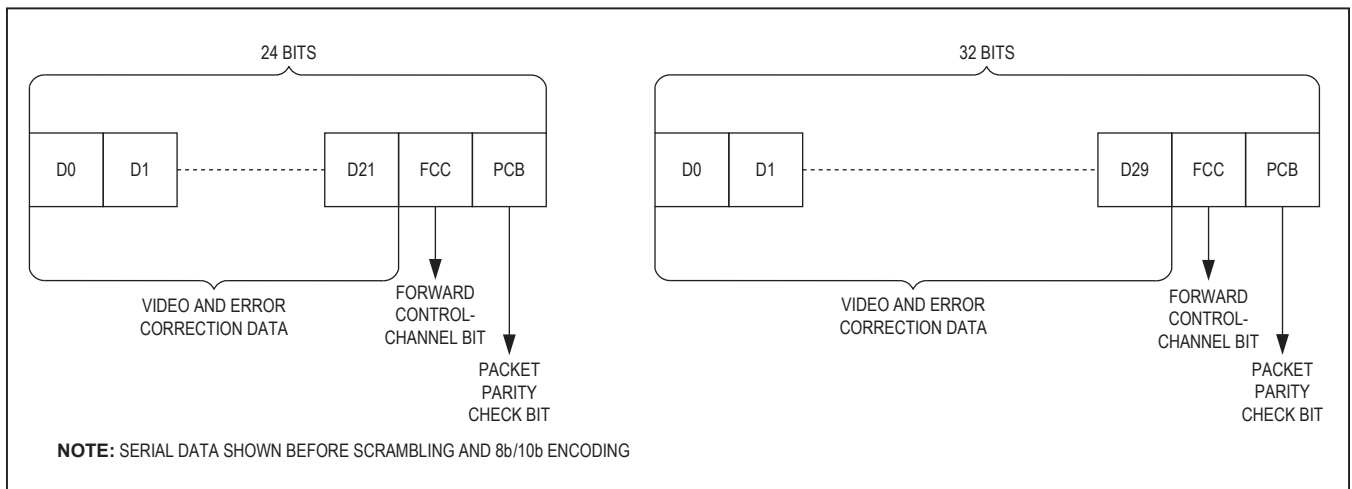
24 BITS

D0 D1 D21 FCC PCB

VIDEO AND ERROR CORRECTION DATA

FORWARD CONTROL-CHANNEL BIT

PACKET PARITY CHECK BIT

32 BITS

D0 D1 D29 FCC PCB

VIDEO AND ERROR CORRECTION DATA

FORWARD CONTROL-CHANNEL BIT

PACKET PARITY CHECK BIT

NOTE: SERIAL DATA SHOWN BEFORE SCRAMBLING AND 8b/10b ENCODING